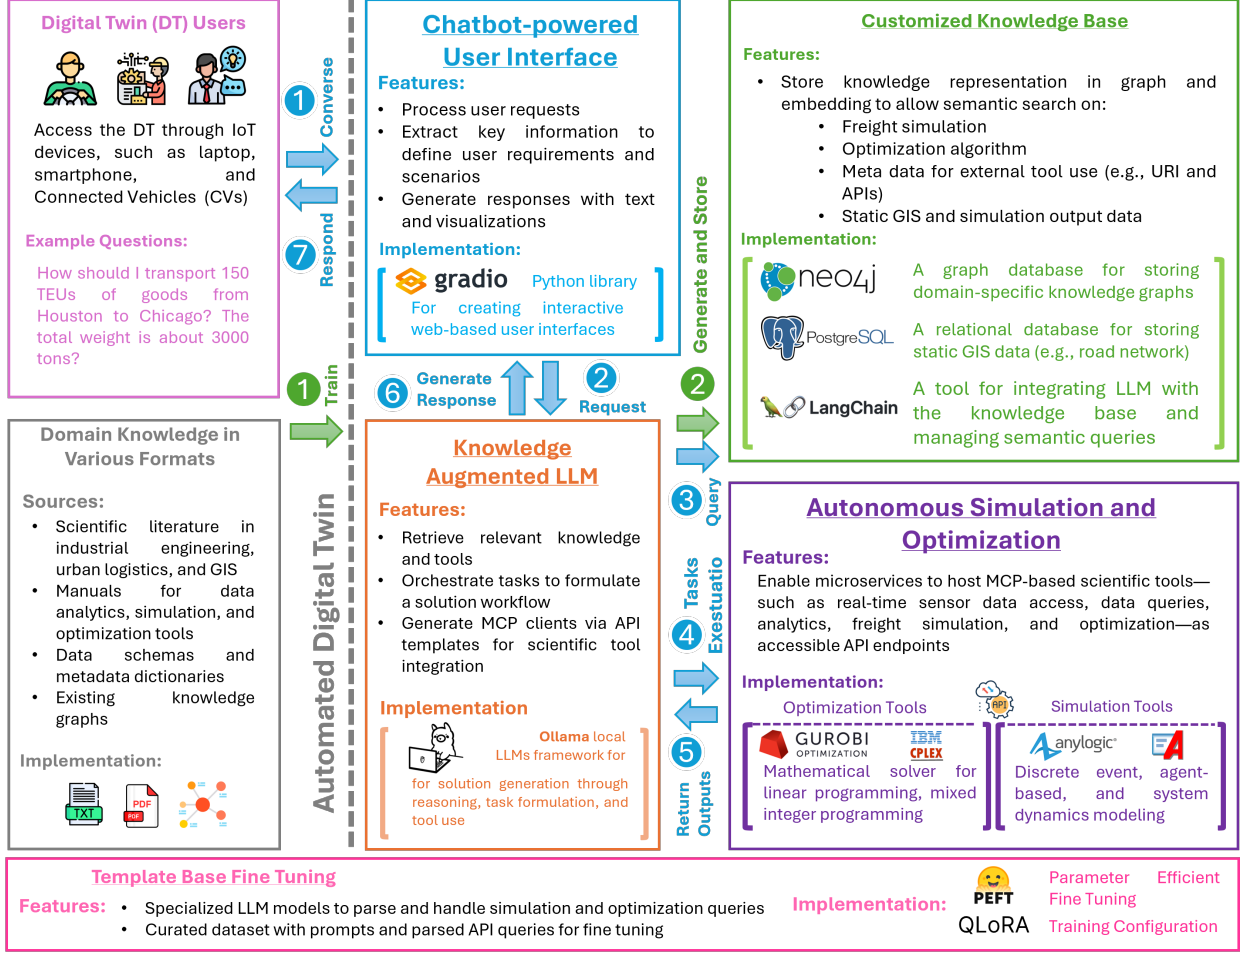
Digital Twin (DT) Users

Access the DT through IoT devices, such as laptop, smartphone, and Connected Vehicles (CVs)

Example Questions:

How should I transport 150 TEUs of goods from Houston to Chicago? The total weight is about 3000 tons?

1 Converse

7 Respond

Chatbot-powered User Interface

Features:
• Process user requests
• Extract key information to define user requirements and scenarios
• Generate responses with text and visualizations

Implementation:
gradio Python library
For creating interactive web-based user interfaces

Customized Knowledge Base

Features:
• Store knowledge representation in graph and embedding to allow semantic search on:
  • Freight simulation
  • Optimization algorithm
  • Meta data for external tool use (e.g., URI and APIs)
  • Static GIS and simulation output data

Implementation:
neo4j A graph database for storing domain-specific knowledge graphs
PostgreSQL A relational database for storing static GIS data (e.g., road network)
LangChain A tool for integrating LLM with the knowledge base and managing semantic queries

Generate and Store

1 Train

6 Generate Response

2 Request

2

Domain Knowledge in Various Formats

Sources:
• Scientific literature in industrial engineering, urban logistics, and GIS
• Manuals for data analytics, simulation, and optimization tools
• Data schemas and metadata dictionaries
• Existing knowledge graphs

Implementation:
TXT PDF PDF

Automated Digital Twin

Knowledge Augmented LLM

Features:
• Retrieve relevant knowledge and tools
• Orchestrate tasks to formulate a solution workflow
• Generate MCP clients via API templates for scientific tool integration

Implementation
Ollama local LLMs framework for
for solution generation through reasoning, task formulation, and tool use

3 Query

4 Tasks Exestuatio

5 Return Outputs

Autonomous Simulation and Optimization

Features:
Enable microservices to host MCP-based scientific tools—such as real-time sensor data access, data queries, analytics, freight simulation, and optimization—as accessible API endpoints

Implementation:
Optimization Tools API Simulation Tools
GUROBI OPTIMIZATION IBM CPLEX
Mathematical solver for linear programming, mixed integer programming
anylogic
Discrete event, agent-based, and system dynamics modeling

Template Base Fine Tuning

Features:
• Specialized LLM models to parse and handle simulation and optimization queries
• Curated dataset with prompts and parsed API queries for fine tuning

Implementation: PEFT QLoRA
Parameter Efficient Fine Tuning
Training Configuration